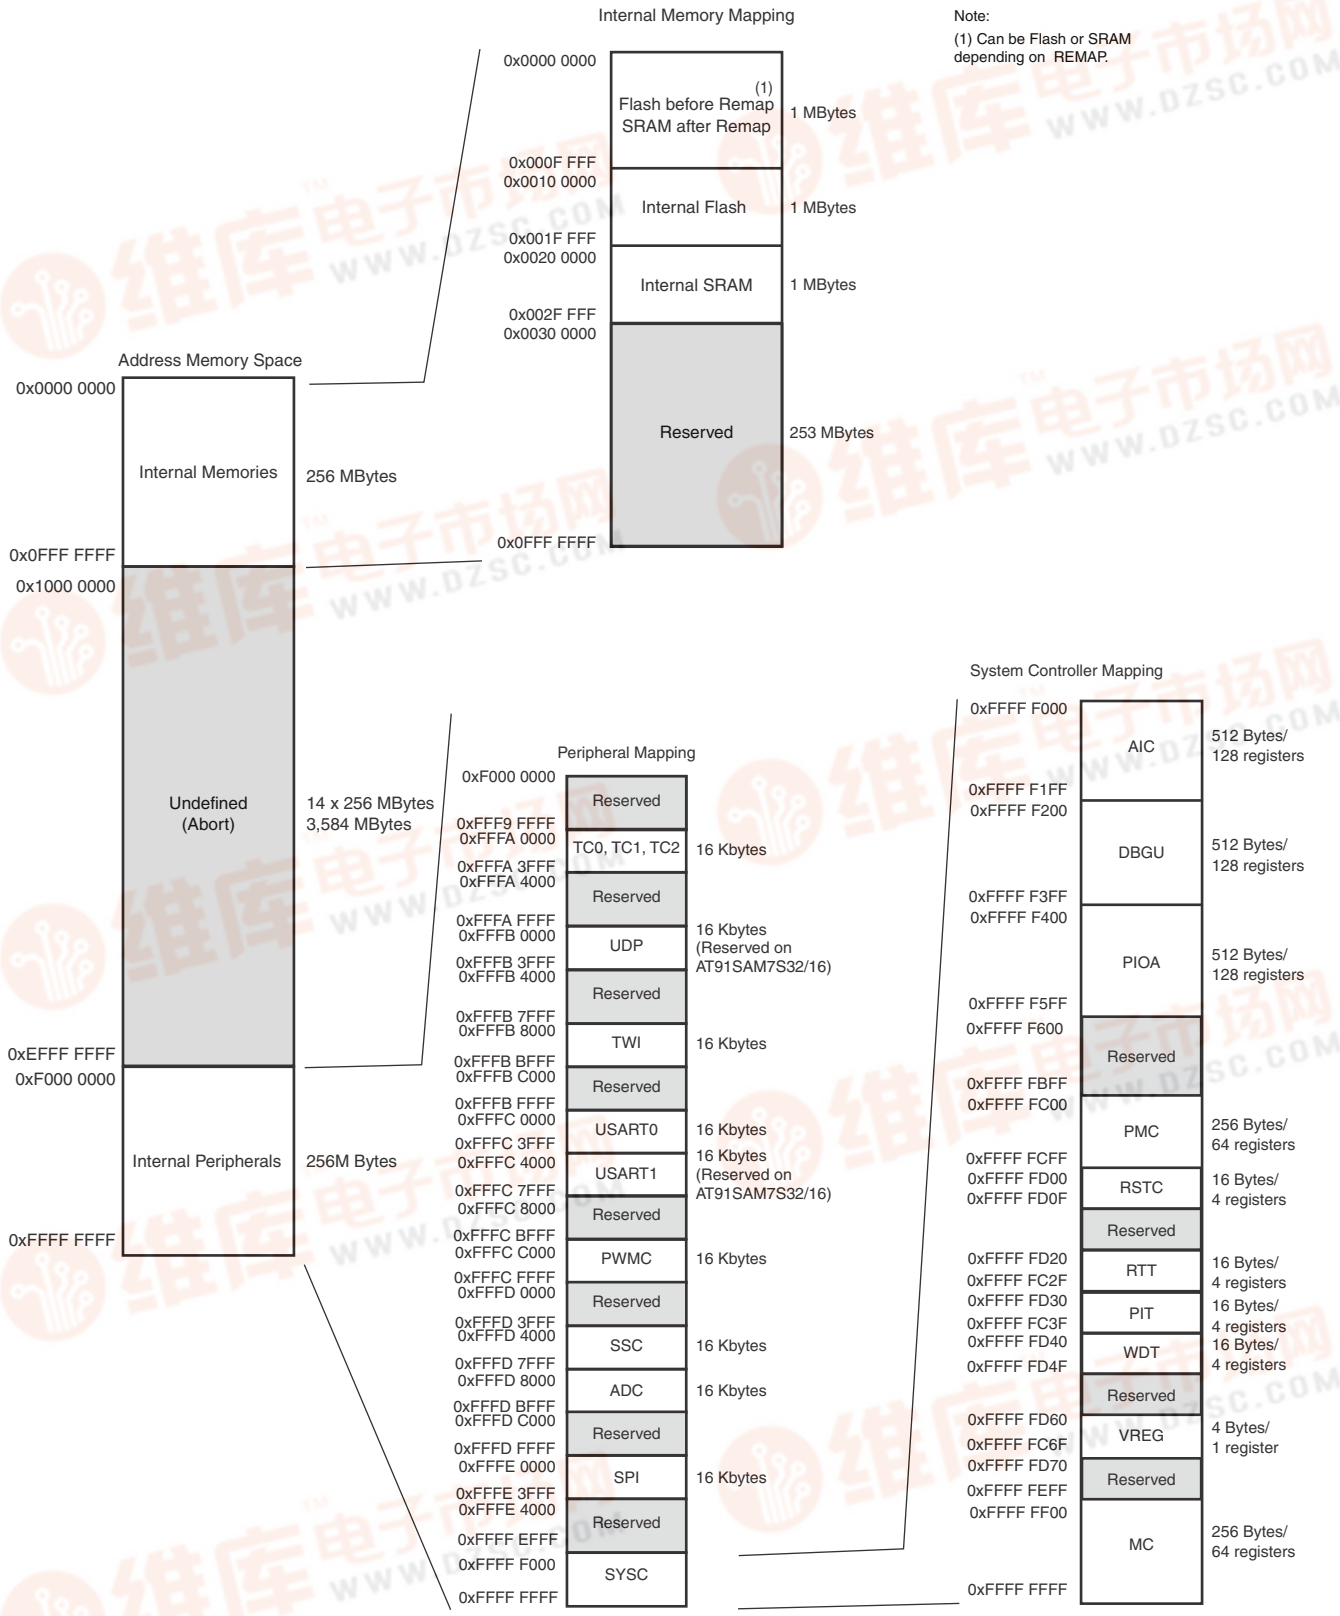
Internal Memory Mapping

Note:
(1) Can be Flash or SRAM depending on REMAP.

0x0000 0000
(1)
Flash before Remap
SRAM after Remap
1 MBytes
0x000F FFF
0x0010 0000
Internal Flash
1 MBytes
0x001F FFF
0x0020 0000
Internal SRAM
1 MBytes
0x002F FFF
0x0030 0000
Reserved
253 MBytes
0x0FFF FFFF

Address Memory Space
0x0000 0000
Internal Memories
256 MBytes
0x0FFF FFFF
0x1000 0000
Undefined
(Abort)
14 x 256 MBytes
3,584 MBytes
0xEFFF FFFF
0xF000 0000
Internal Peripherals
256M Bytes
0xFFFF FFFF

Peripheral Mapping
0xF000 0000
Reserved
0xFFF9 FFFF
0xFFFA 0000
TC0, TC1, TC2
16 Kbytes
0xFFFA 3FFF
0xFFFA 4000
Reserved
0xFFFA FFFF
0xFFFB 0000
UDP
16 Kbytes
(Reserved on AT91SAM7S32/16)
0xFFFB 3FFF
0xFFFB 4000
Reserved
0xFFFB 7FFF
0xFFFB 8000
TWI
16 Kbytes
0xFFFB BFFF
0xFFFB C000
Reserved
0xFFFB FFFF
0xFFFC 0000
USART0
16 Kbytes
0xFFFC 3FFF
0xFFFC 4000
USART1
16 Kbytes
(Reserved on AT91SAM7S32/16)
0xFFFC 7FFF
0xFFFC 8000
Reserved
0xFFFC BFFF
0xFFFC C000
PWMC
16 Kbytes
0xFFFC FFFF
0xFFFD 0000
Reserved
0xFFFD 3FFF
0xFFFD 4000
SSC
16 Kbytes
0xFFFD 7FFF
0xFFFD 8000
ADC
16 Kbytes
0xFFFD BFFF
0xFFFD C000
Reserved
0xFFFD FFFF
0xFFFE 0000
SPI
16 Kbytes
0xFFFE 3FFF
0xFFFE 4000
Reserved
0xFFFF EFFF
0xFFFF F000
SYSC
0xFFFF FFFF

System Controller Mapping
0xFFFF F000
AIC
512 Bytes/
128 registers
0xFFFF F1FF
0xFFFF F200
DBGU
512 Bytes/
128 registers
0xFFFF F3FF
0xFFFF F400
PIOA
512 Bytes/
128 registers
0xFFFF F5FF
0xFFFF F600
Reserved
0xFFFF FBFF
0xFFFF FC00
PMC
256 Bytes/
64 registers
0xFFFF FCFF
0xFFFF FD00
RSTC
16 Bytes/
4 registers
0xFFFF FD0F
Reserved
0xFFFF FD20
RTT
16 Bytes/
4 registers
0xFFFF FC2F
0xFFFF FD30
PIT
16 Bytes/
4 registers
0xFFFF FC3F
0xFFFF FD40
WDT
16 Bytes/
4 registers
0xFFFF FD4F
Reserved
0xFFFF FD60
VREG
4 Bytes/
1 register
0xFFFF FC6F
0xFFFF FD70
Reserved
0xFFFF FEFF
0xFFFF FF00
MC
256 Bytes/
64 registers
0xFFFF FFFF